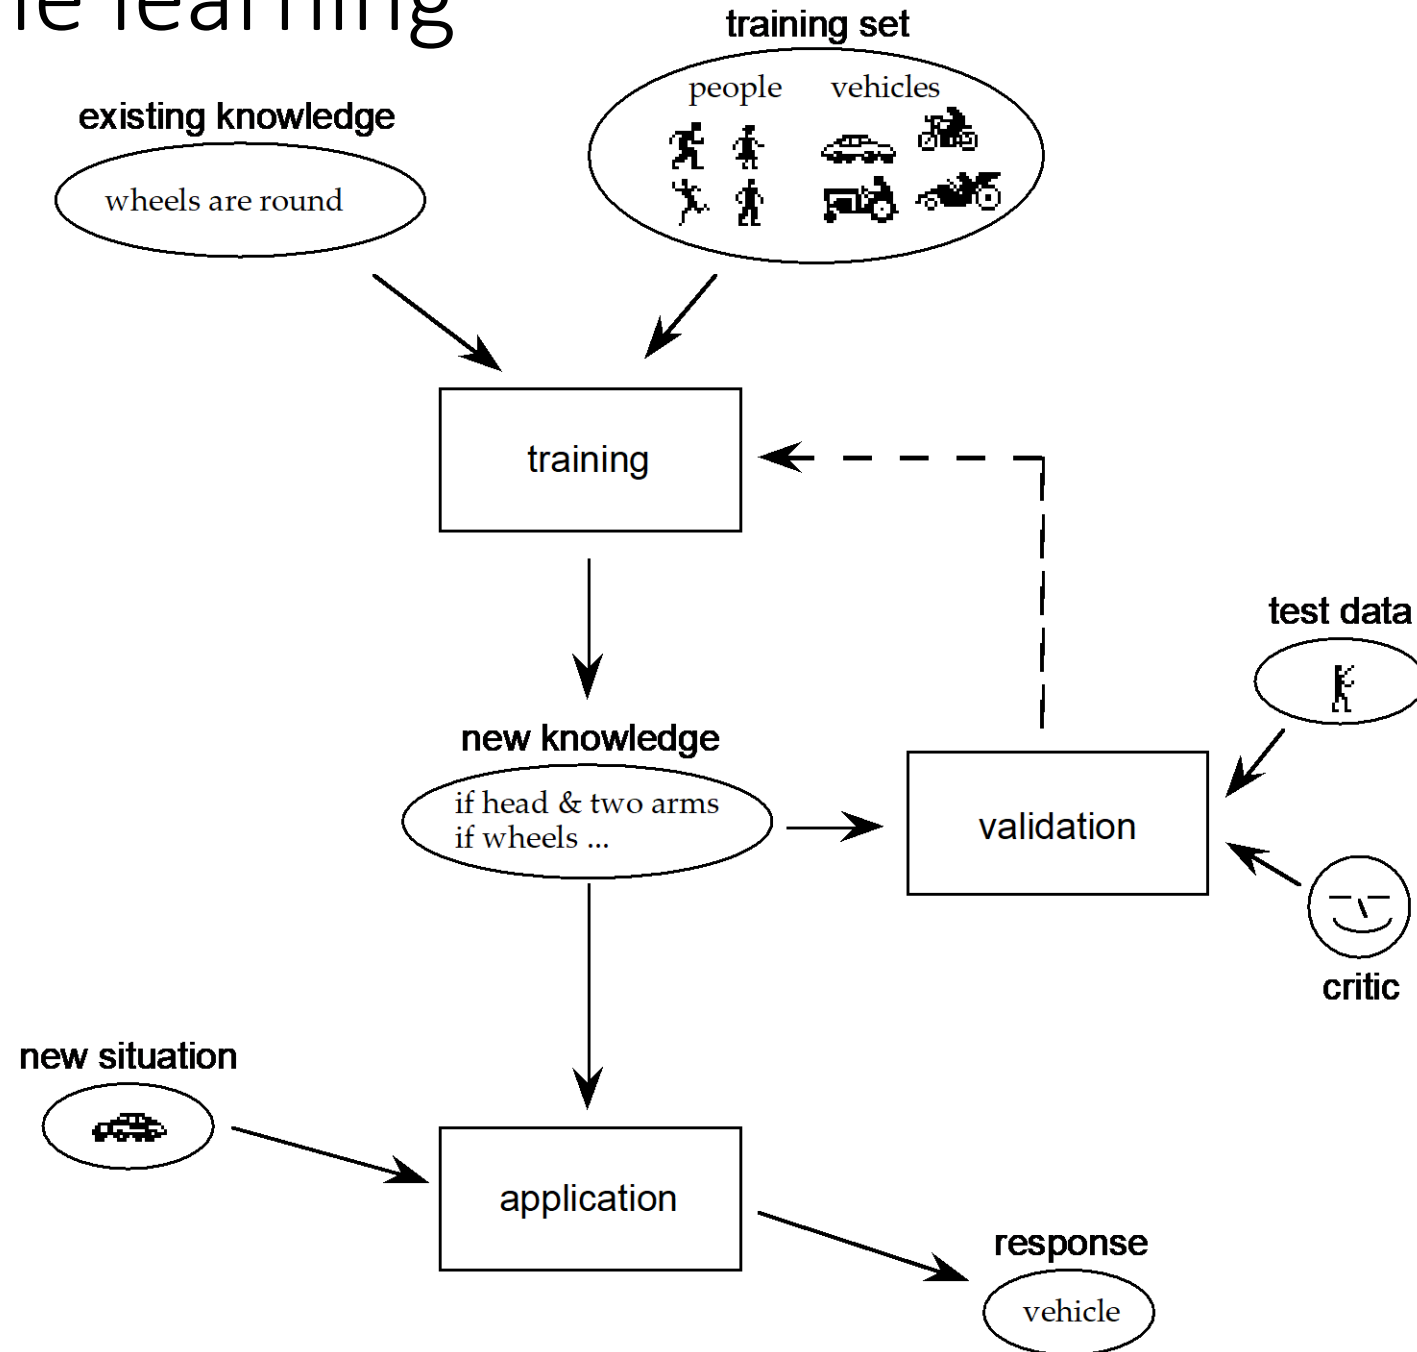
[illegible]e learning

training set

people vehicles

existing knowledge

wheels are round

training

test data

new knowledge

if head & two arms
if wheels ...

validation

critic

new situation

application

response

vehicle